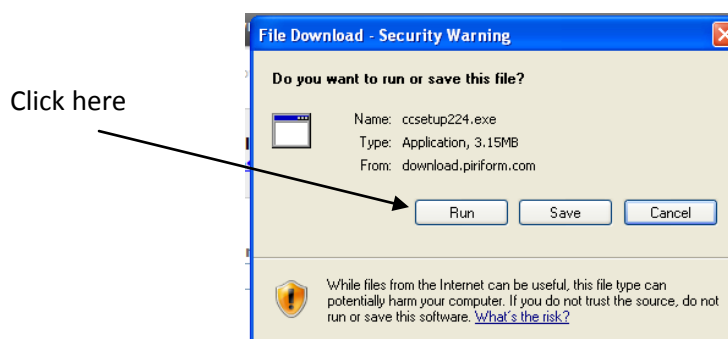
Click here

File Download - Security Warning

Do you want to run or save this file?

Name: ccsetup224.exe
Type: Application, 3.15MB
From: download.piriform.com

Run
Save
Cancel

While files from the Internet can be useful, this file type can potentially harm your computer. If you do not trust the source, do not run or save this software. What's the risk?